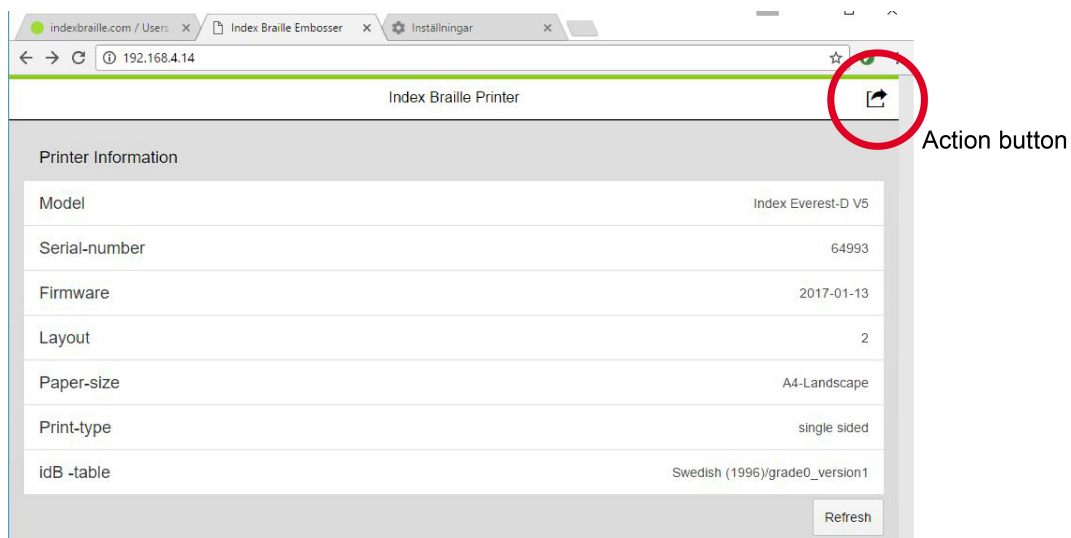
indexbraille.com / Users ×
Index Braille Embosser ×
Inställningar ×

192.168.4.14

Index Braille Printer

Action button

Printer Information

| | |
|---|---|
| Model | Index Everest-D V5 |
| Serial-number | 64993 |
| Firmware | 2017-01-13 |
| Layout | 2 |
| Paper-size | A4-Landscape |
| Print-type | single sided |
| idB -table | Swedish (1996)/grade0_version1 |

Refresh